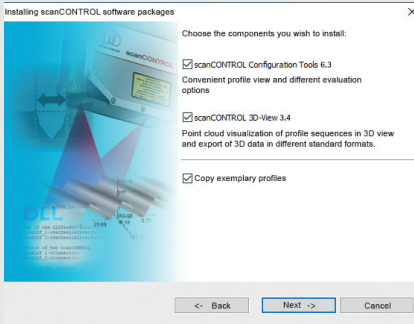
Installing scanCONTROL software packages

Choose the components you wish to install:

scanCONTROL Configuration Tools 6.3

Convenient profile view and different evaluation options

scanCONTROL 3D-View 3.4

Point cloud visualization of profile sequences in 3D view and export of 3D data in different standard formats.

Copy exemplary profiles

<- Back

Next ->

Cancel